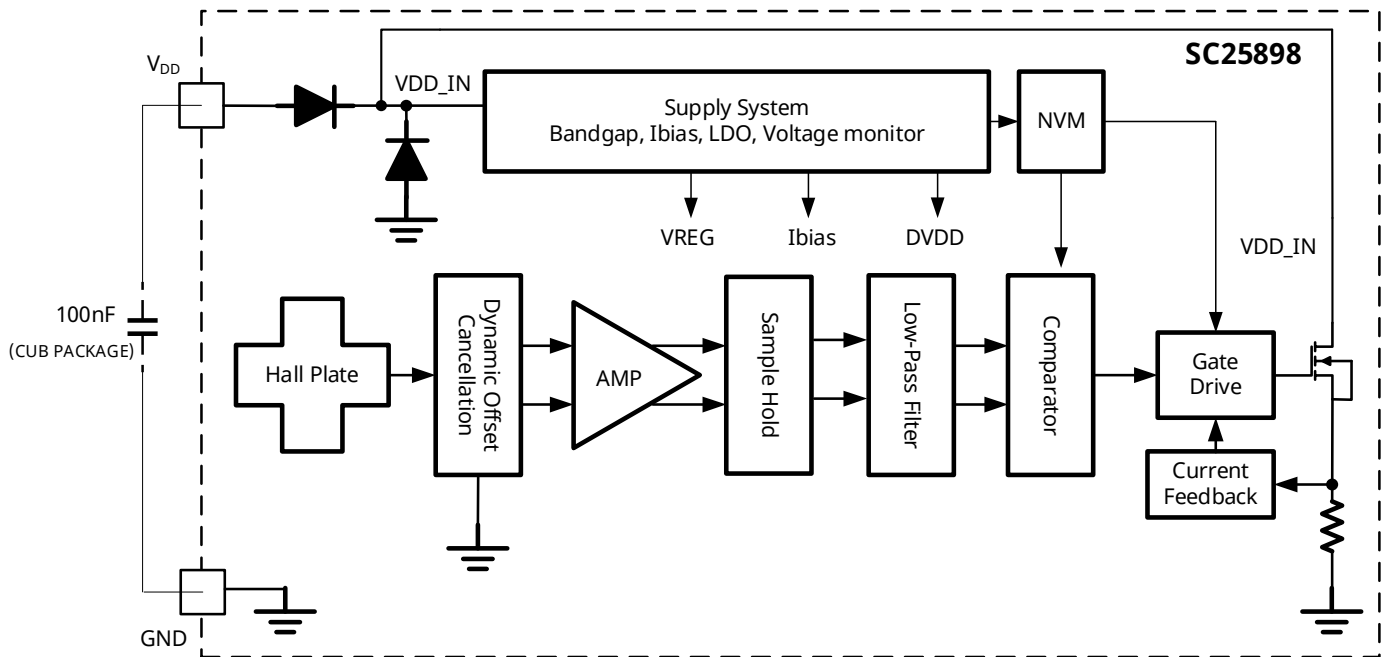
SC25898

$V_{DD}$

VDD_IN

Supply System
Bandgap, Ibias, LDO, Voltage monitor

NVM

VREG

Ibias

DVDD

VDD_IN

100nF
(CUB PACKAGE)

Hall Plate

Dynamic Offset Cancellation

AMP

Sample Hold

Low-Pass Filter

Comparator

Gate Drive

Current Feedback

GND